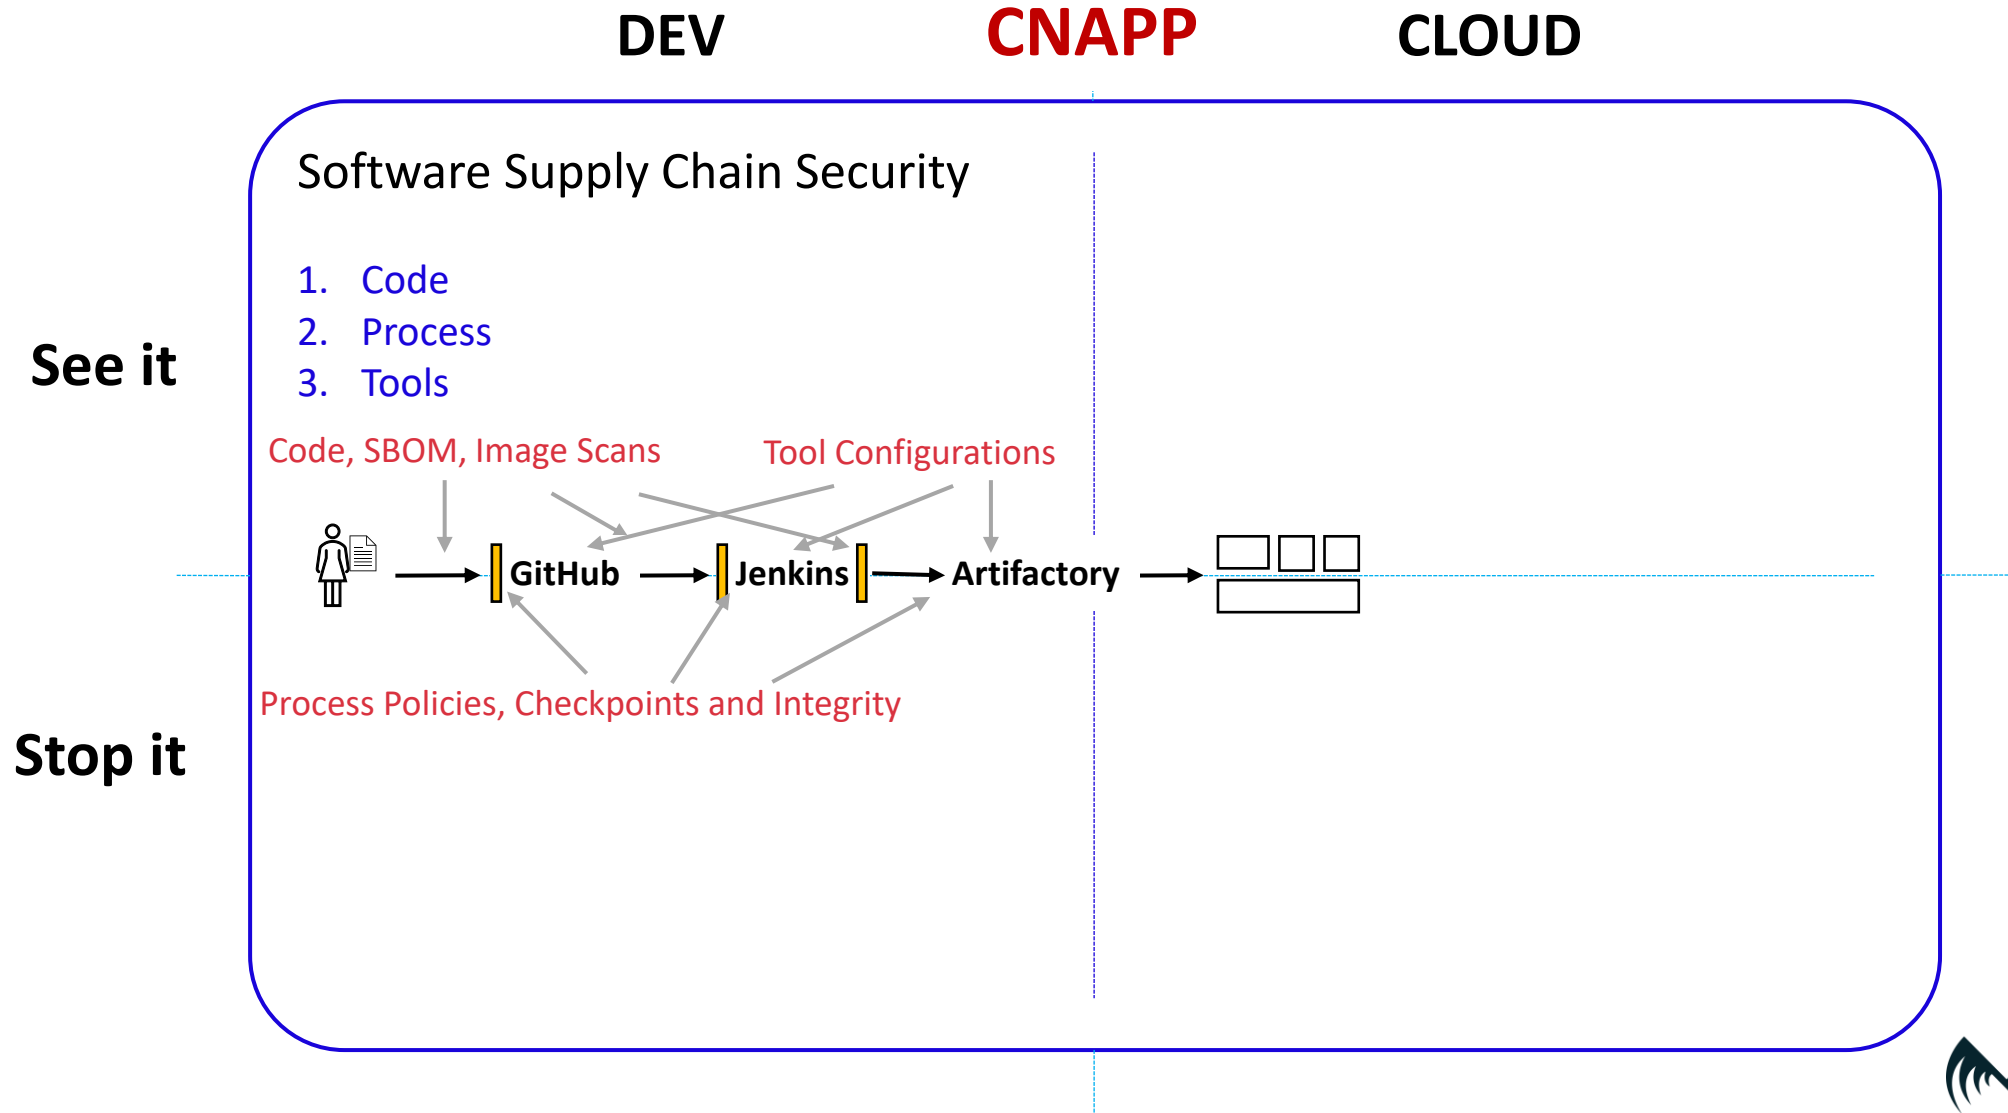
DEV CNAPP CLOUD

Software Supply Chain Security

1. Code
2. Process
3. Tools

See it

Code, SBOM, Image Scans

Tool Configurations

GitHub

Jenkins

Artifactory

Process Policies, Checkpoints and Integrity

Stop it